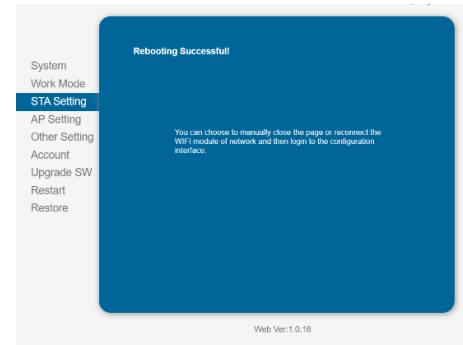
System
Work Mode
STA Setting
AP Setting
Other Setting
Account
Upgrade SW
Restart
Restore

Rebooting Successful!

You can choose to manually close the page or reconnect the WIFI module of network and then login to the configuration interface.

Web Ver:1.0.16